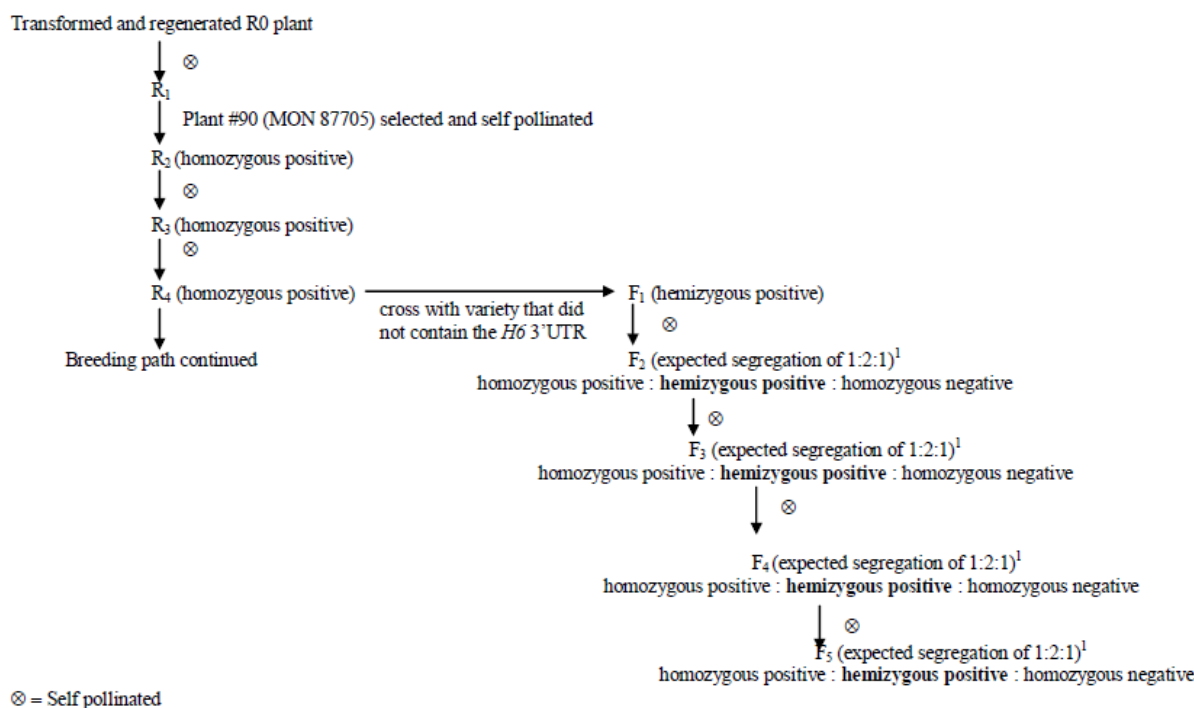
Transformed and regenerated R0 plant

$\otimes$

$R_1$

Plant #90 (MON 87705) selected and self pollinated

$R_2$ (homozygous positive)

$\otimes$

$R_3$ (homozygous positive)

$\otimes$

$R_4$ (homozygous positive)

cross with variety that did not contain the *H6* 3'UTR

Breeding path continued

$F_1$ (hemizygous positive)

$\otimes$

$F_2$ (expected segregation of 1:2:1)$^1$
homozygous positive : **hemizygous positive** : homozygous negative

$\otimes$

$F_3$ (expected segregation of 1:2:1)$^1$
homozygous positive : **hemizygous positive** : homozygous negative

$\otimes$

$F_4$ (expected segregation of 1:2:1)$^1$
homozygous positive : **hemizygous positive** : homozygous negative

$\otimes$

$F_5$ (expected segregation of 1:2:1)$^1$
homozygous positive : **hemizygous positive** : homozygous negative

$\otimes$ = Self pollinated